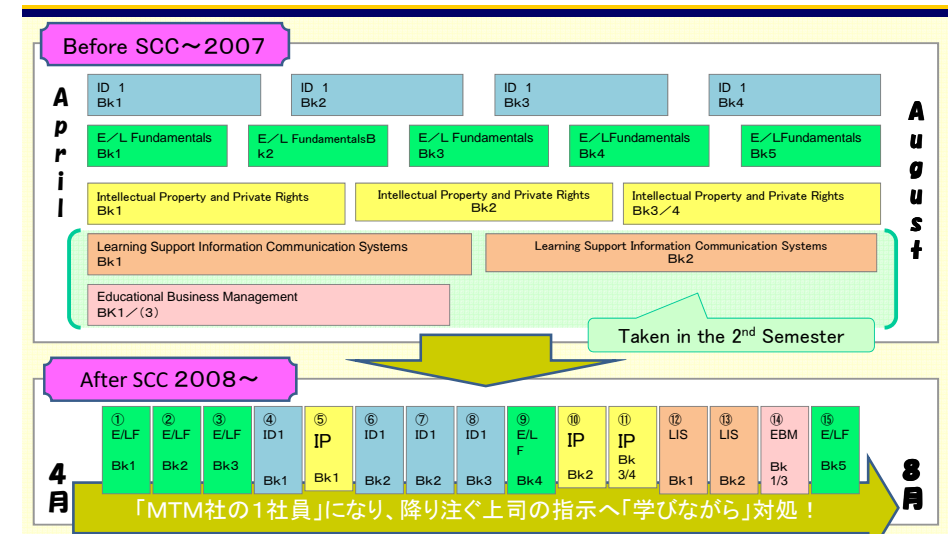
Before SCC～2007

April

ID 1
Bk1

ID 1
Bk2

ID 1
Bk3

ID 1
Bk4

August

E／L Fundamentals
Bk1

E／L FundamentalsBk2

E／L Fundamentals
Bk3

E／LFundamentals
Bk4

E／LFundamentals
Bk5

Intellectual Property and Private Rights
Bk1

Intellectual Property and Private Rights
Bk2

Intellectual Property and Private Rights
Bk3／4

Learning Support Information Communication Systems
Bk1

Learning Support Information Communication Systems
Bk2

Educational Business Management
BK1／(3)

Taken in the 2$^{nd}$ Semester

After SCC 2008～

4月

| ① E/LF Bk1 | ② E/LF Bk2 | ③ E/LF Bk3 | ④ ID1 Bk1 | ⑤ IP Bk1 | ⑥ ID1 Bk2 | ⑦ ID1 Bk2 | ⑧ ID1 Bk3 | ⑨ E/LF Bk4 | ⑩ IP Bk2 | ⑪ IP Bk 3/4 | ⑫ LIS Bk1 | ⑬ LIS Bk2 | ⑭ EBM Bk 1/3 | ⑮ E/LF Bk5 |
|---|---|---|---|---|---|---|---|---|---|---|---|---|---|---|

8月

「MTM社の1社員」になり、降り注ぐ上司の指示へ「学びながら」対処！